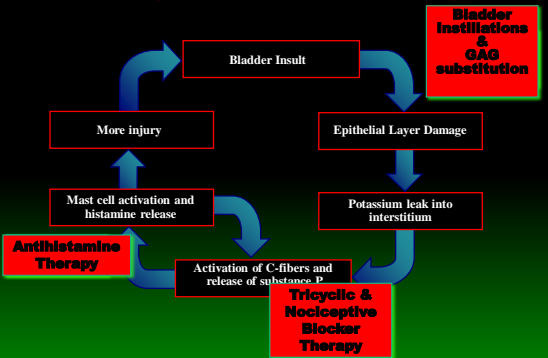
Bladder Insult

Bladder Instillations & GAG substitution

Epithelial Layer Damage

Potassium leak into interstitium

Activation of C-fibers and release of substance P

Tricyclic & Nociceptive Blocker Therapy

Mast cell activation and histamine release

Antihistamine Therapy

More injury